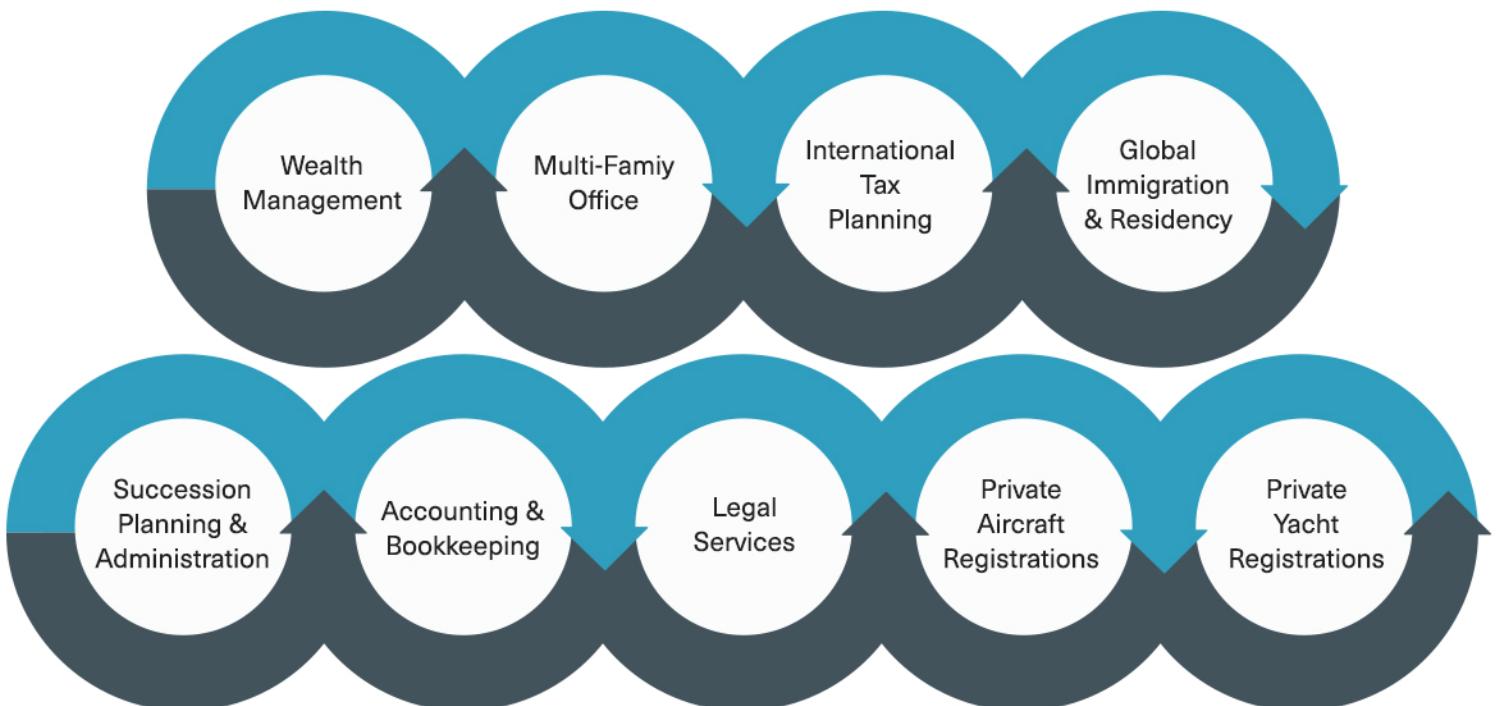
Wealth Management

Multi-Famiy Office

International Tax Planning

Global Immigration & Residency

Succession Planning & Administration

Accounting & Bookkeeping

Legal Services

Private Aircraft Registrations

Private Yacht Registrations